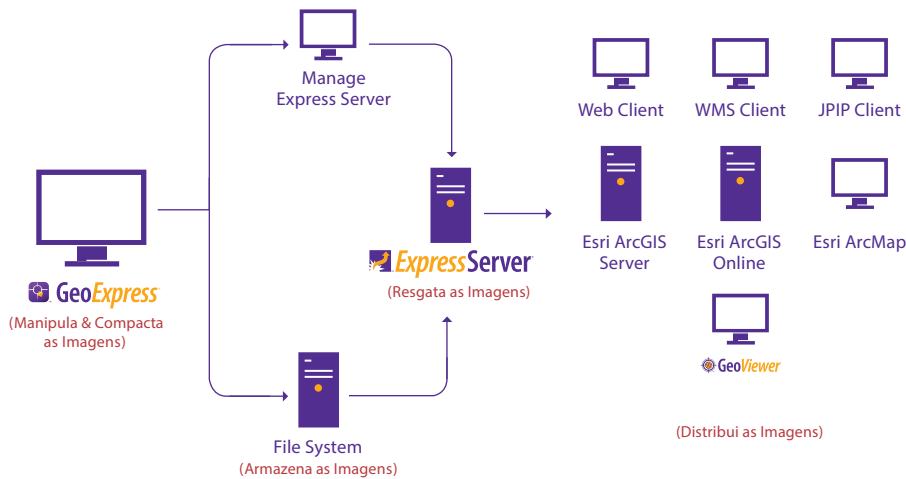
Manage Express Server

GeoExpress
(Manipula & Compacta as Imagens)

ExpressServer
(Resgata as Imagens)

File System
(Armazena as Imagens)

Web Client

WMS Client

JPIP Client

Esri ArcGIS Server

Esri ArcGIS Online

Esri ArcMap

GeoViewer

(Distribui as Imagens)